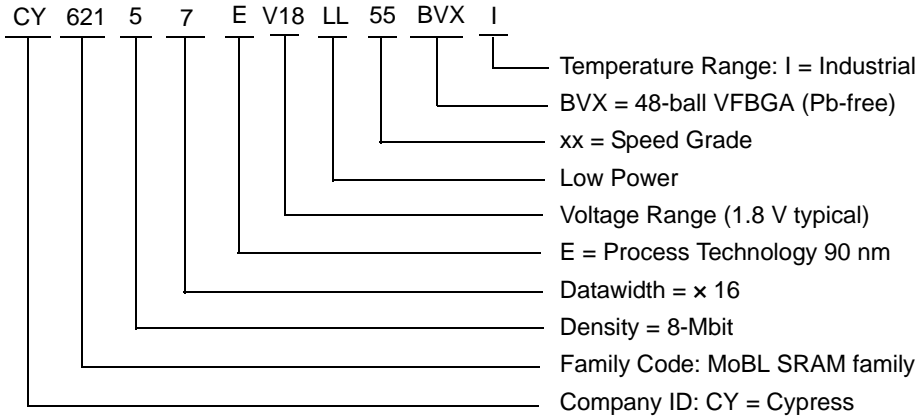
CY 621 5 7 E V18 LL 55 BVX I

Temperature Range: I = Industrial
BVX = 48-ball VFBGA (Pb-free)
xx = Speed Grade
Low Power
Voltage Range (1.8 V typical)
E = Process Technology 90 nm
Datawidth = × 16
Density = 8-Mbit
Family Code: MoBL SRAM family
Company ID: CY = Cypress